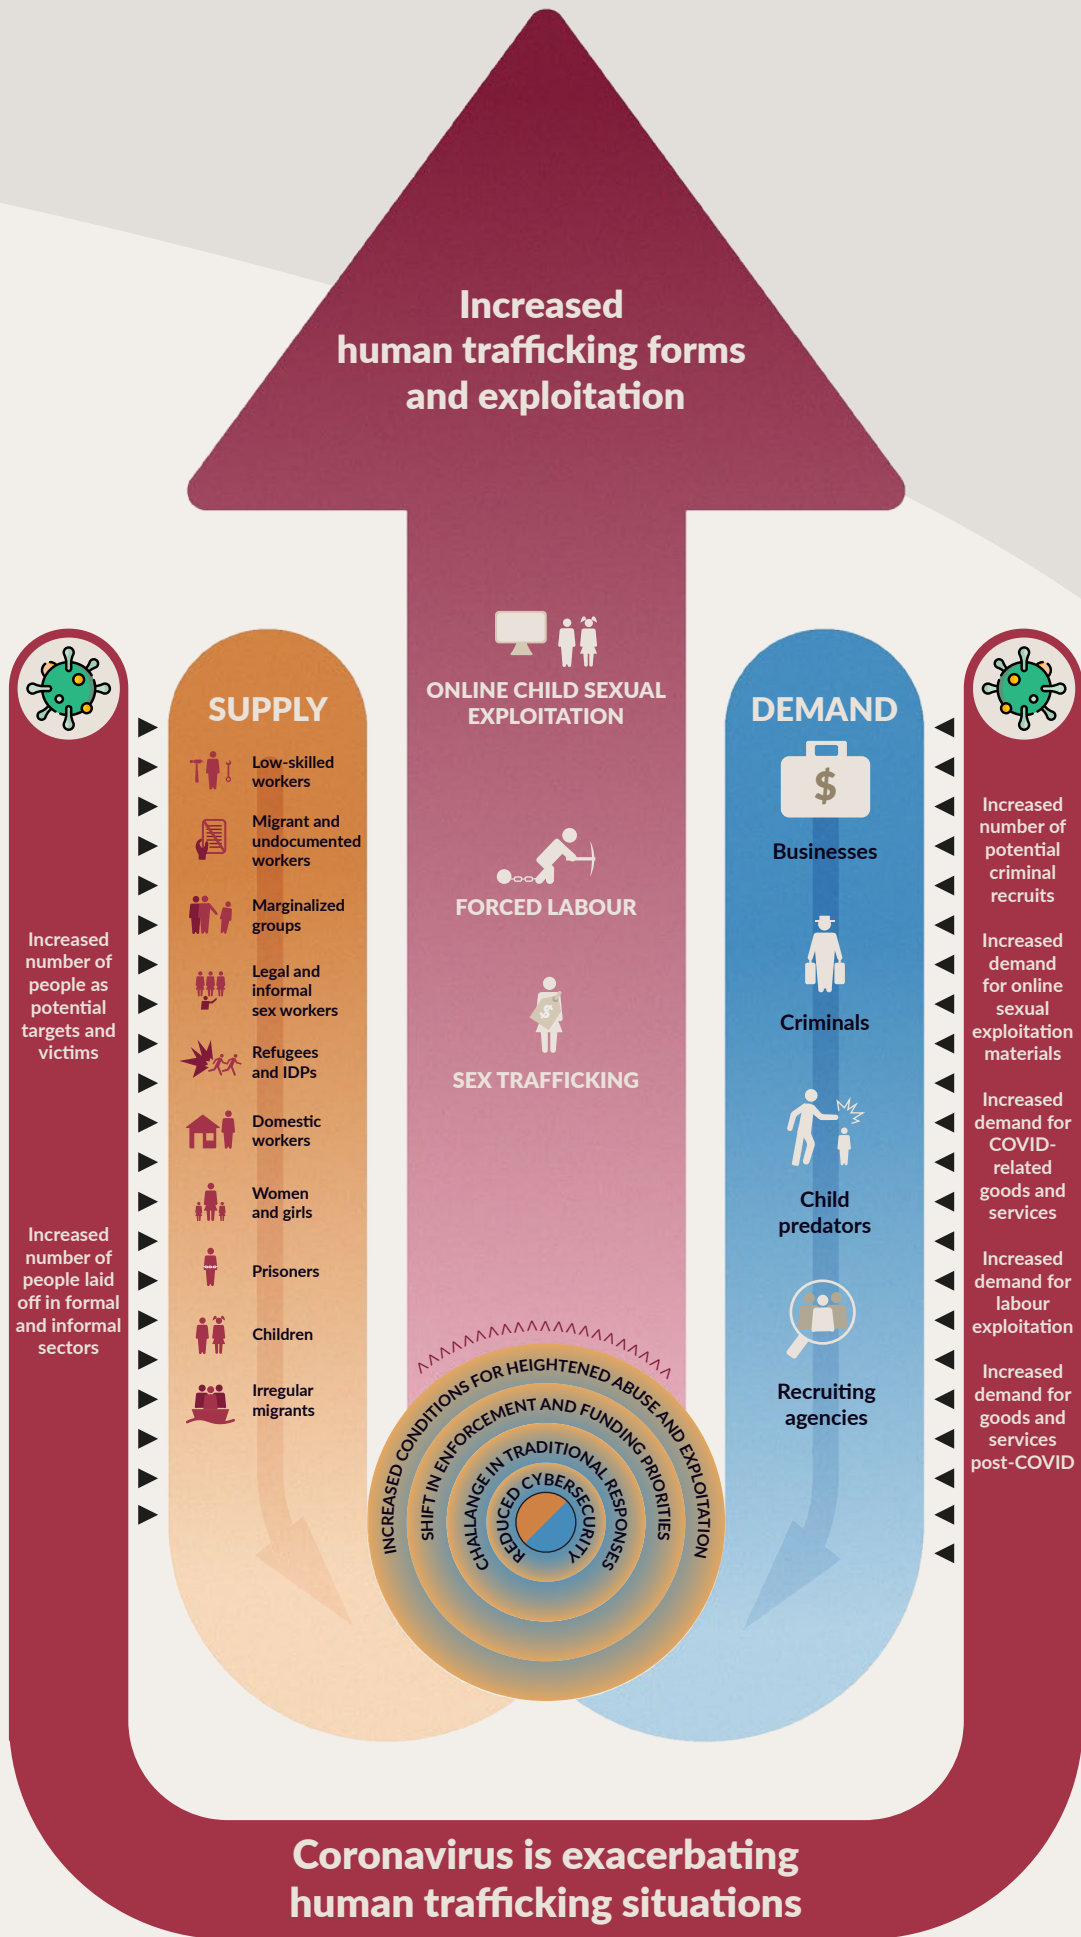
Increased human trafficking forms and exploitation

Increased number of people as potential targets and victims

Increased number of people laid off in formal and informal sectors

SUPPLY

Low-skilled workers

Migrant and undocumented workers

Marginalized groups

Legal and informal sex workers

Refugees and IDPs

Domestic workers

Women and girls

Prisoners

Children

Irregular migrants

ONLINE CHILD SEXUAL EXPLOITATION

FORCED LABOUR

SEX TRAFFICKING

INCREASED CONDITIONS FOR HEIGHTENED ABUSE AND EXPLOITATION

SHIFT IN ENFORCEMENT AND FUNDING PRIORITIES

CHALLANGE IN TRADITIONAL RESPONSES

REDUCED CYBERSECURITY

DEMAND

Businesses

Criminals

Child predators

Recruiting agencies

Increased number of potential criminal recruits

Increased demand for online sexual exploitation materials

Increased demand for COVID-related goods and services

Increased demand for labour exploitation

Increased demand for goods and services post-COVID

Coronavirus is exacerbating human trafficking situations